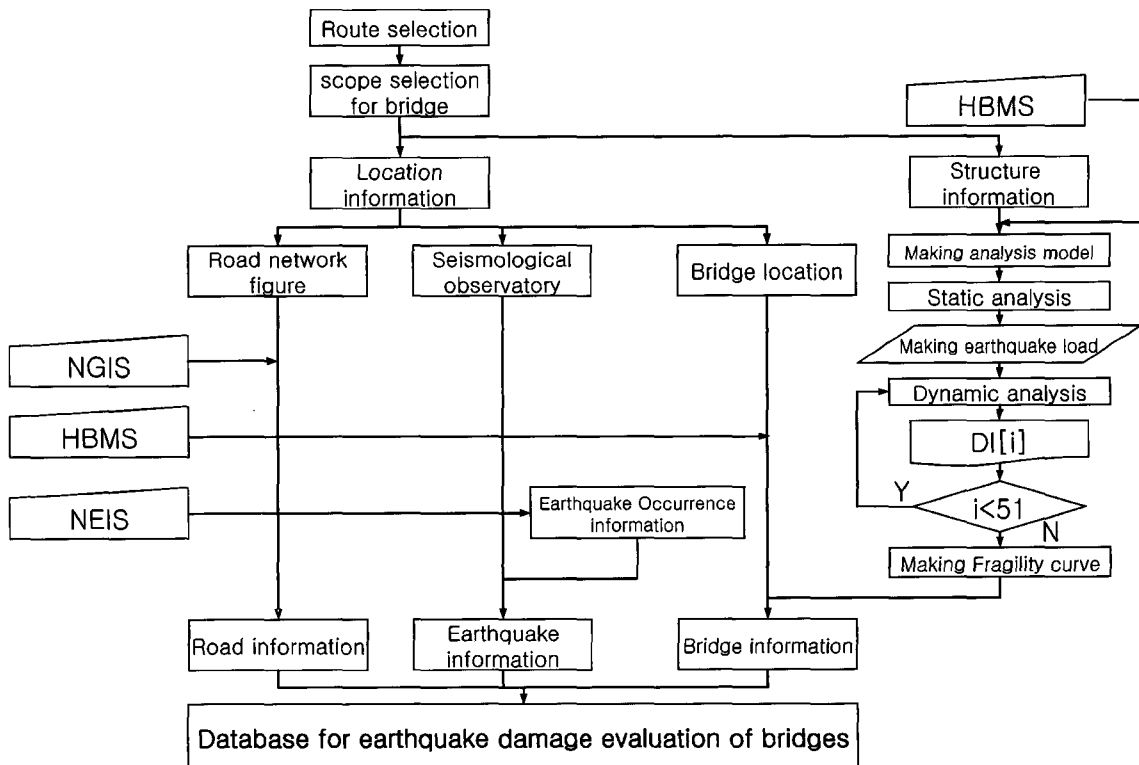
Route selection

scope selection for bridge

HBMS

Location information

Structure information

Road network figure

Seismological observatory

Bridge location

Making analysis model

Static analysis

NGIS

Making earthquake load

Dynamic analysis

HBMS

DI[i]

Y

i<51

N

NEIS

Earthquake Occurrence information

Making Fragility curve

Road information

Earthquake information

Bridge information

Database for earthquake damage evaluation of bridges